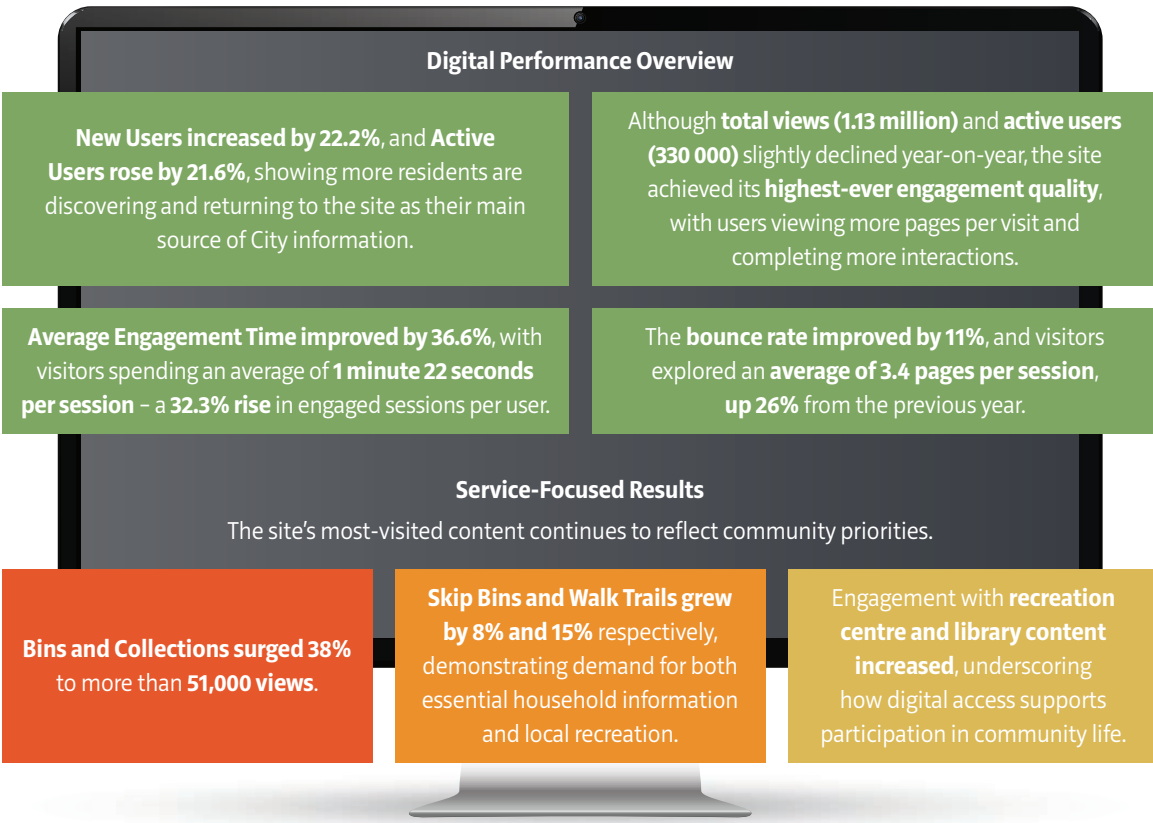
Digital Performance Overview

New Users increased by 22.2%, and Active Users rose by 21.6%, showing more residents are discovering and returning to the site as their main source of City information.

Although total views (1.13 million) and active users (330 000) slightly declined year-on-year, the site achieved its highest-ever engagement quality, with users viewing more pages per visit and completing more interactions.

Average Engagement Time improved by 36.6%, with visitors spending an average of 1 minute 22 seconds per session – a 32.3% rise in engaged sessions per user.

The bounce rate improved by 11%, and visitors explored an average of 3.4 pages per session, up 26% from the previous year.

Service-Focused Results

The site's most-visited content continues to reflect community priorities.

Bins and Collections surged 38% to more than 51,000 views.

Skip Bins and Walk Trails grew by 8% and 15% respectively, demonstrating demand for both essential household information and local recreation.

Engagement with recreation centre and library content increased, underscoring how digital access supports participation in community life.